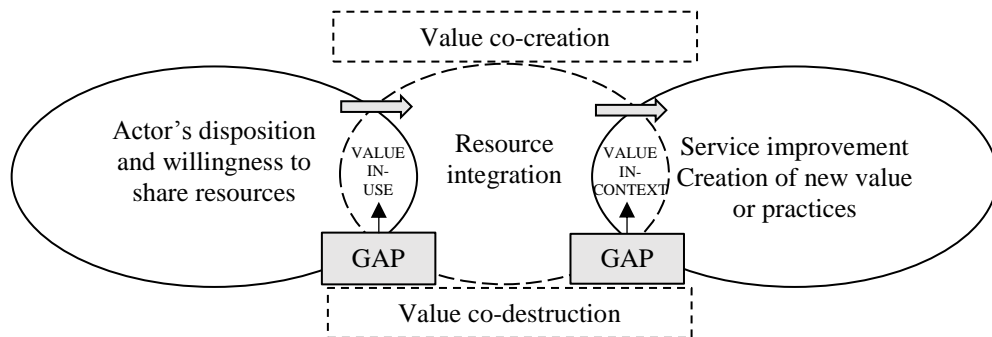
Value co-creation

Actor's disposition and willingness to share resources

VALUE IN-USE

Resource integration

VALUE IN-CONTEXT

Service improvement Creation of new value or practices

GAP

GAP

Value co-destruction